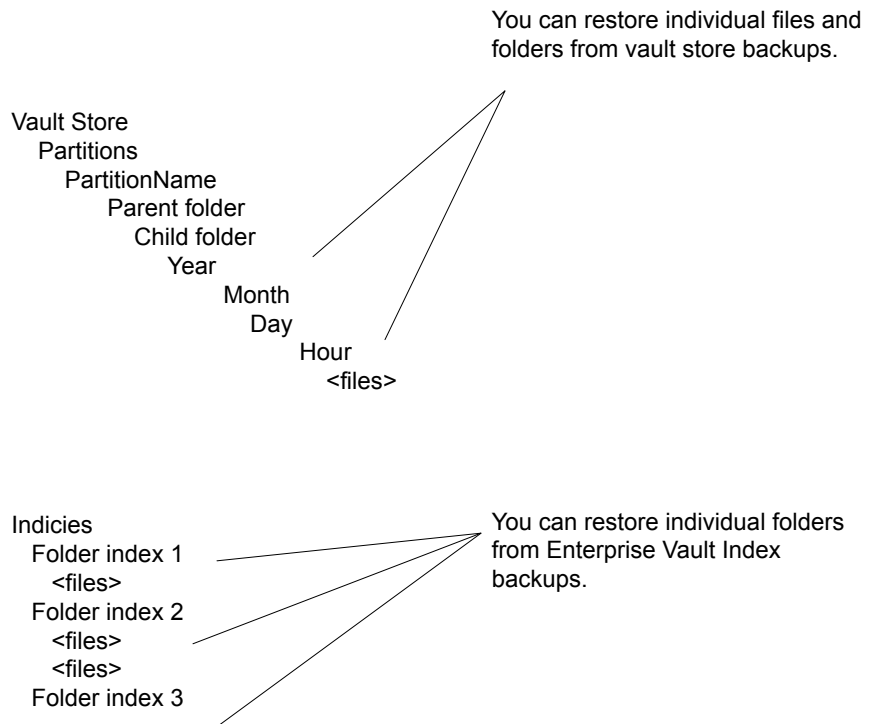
You can restore individual files and folders from vault store backups.

Vault Store
Partitions
PartitionName
Parent folder
Child folder
Year
Month
Day
Hour
<files>

Indicies
Folder index 1
<files>
Folder index 2
<files>
<files>
Folder index 3

You can restore individual folders from Enterprise Vault Index backups.